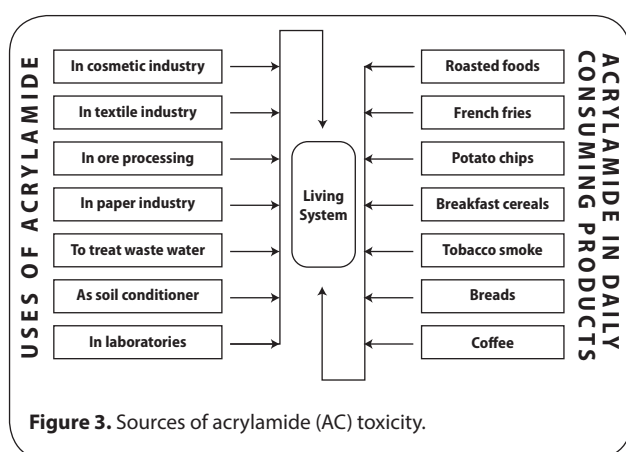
USES OF ACRYLAMIDE

In cosmetic industry

In textile industry

In ore processing

In paper industry

To treat waste water

As soil conditioner

In laboratories

Living System

Roasted foods

French fries

Potato chips

Breakfast cereals

Tobacco smoke

Breads

Coffee

ACRYLAMIDE IN DAILY CONSUMING PRODUCTS

**Figure 3.** Sources of acrylamide (AC) toxicity.